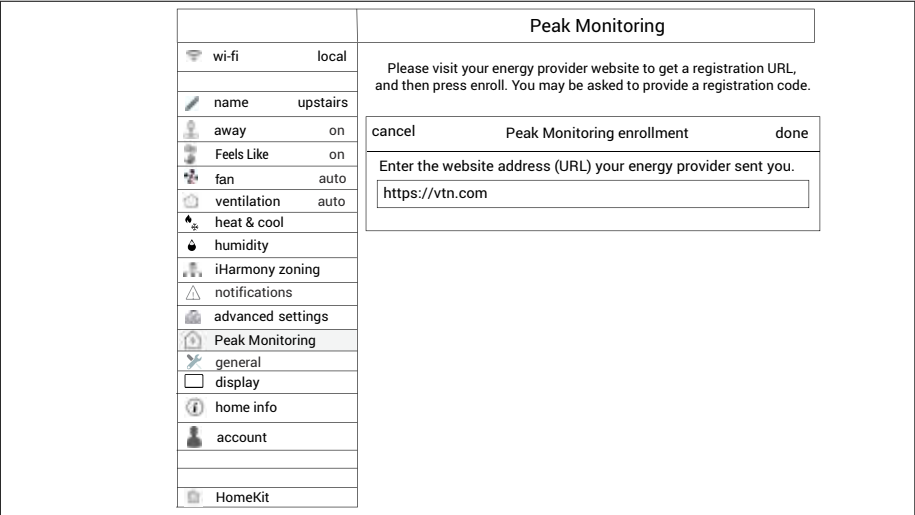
Peak Monitoring

| | |
|---|---|
| wi-fi | local |
| | |
| name | upstairs |
| away | on |
| Feels Like | on |
| fan | auto |
| ventilation | auto |
| heat & cool | |
| humidity | |
| iHarmony zoning | |
| notifications | |
| advanced settings | |
| Peak Monitoring | |
| general | |
| display | |
| home info | |
| account | |
| | |
| | |
| HomeKit | |

Please visit your energy provider website to get a registration URL, and then press enroll. You may be asked to provide a registration code.

cancel Peak Monitoring enrollment done

Enter the website address (URL) your energy provider sent you.

https://vtn.com